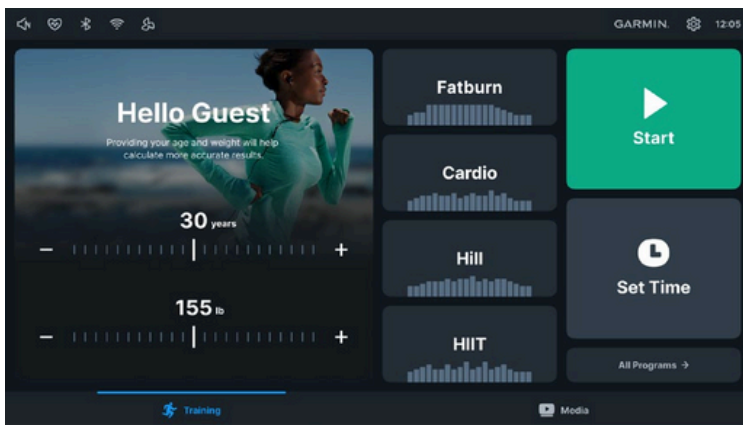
GARMIN. 12:05

Hello Guest

Providing your age and weight will help calculate more accurate results.

30 years

−

+

155 lb

−

+

Fatburn

Cardio

Hill

HIIT

Start

Set Time

All Programs →

Training

Media